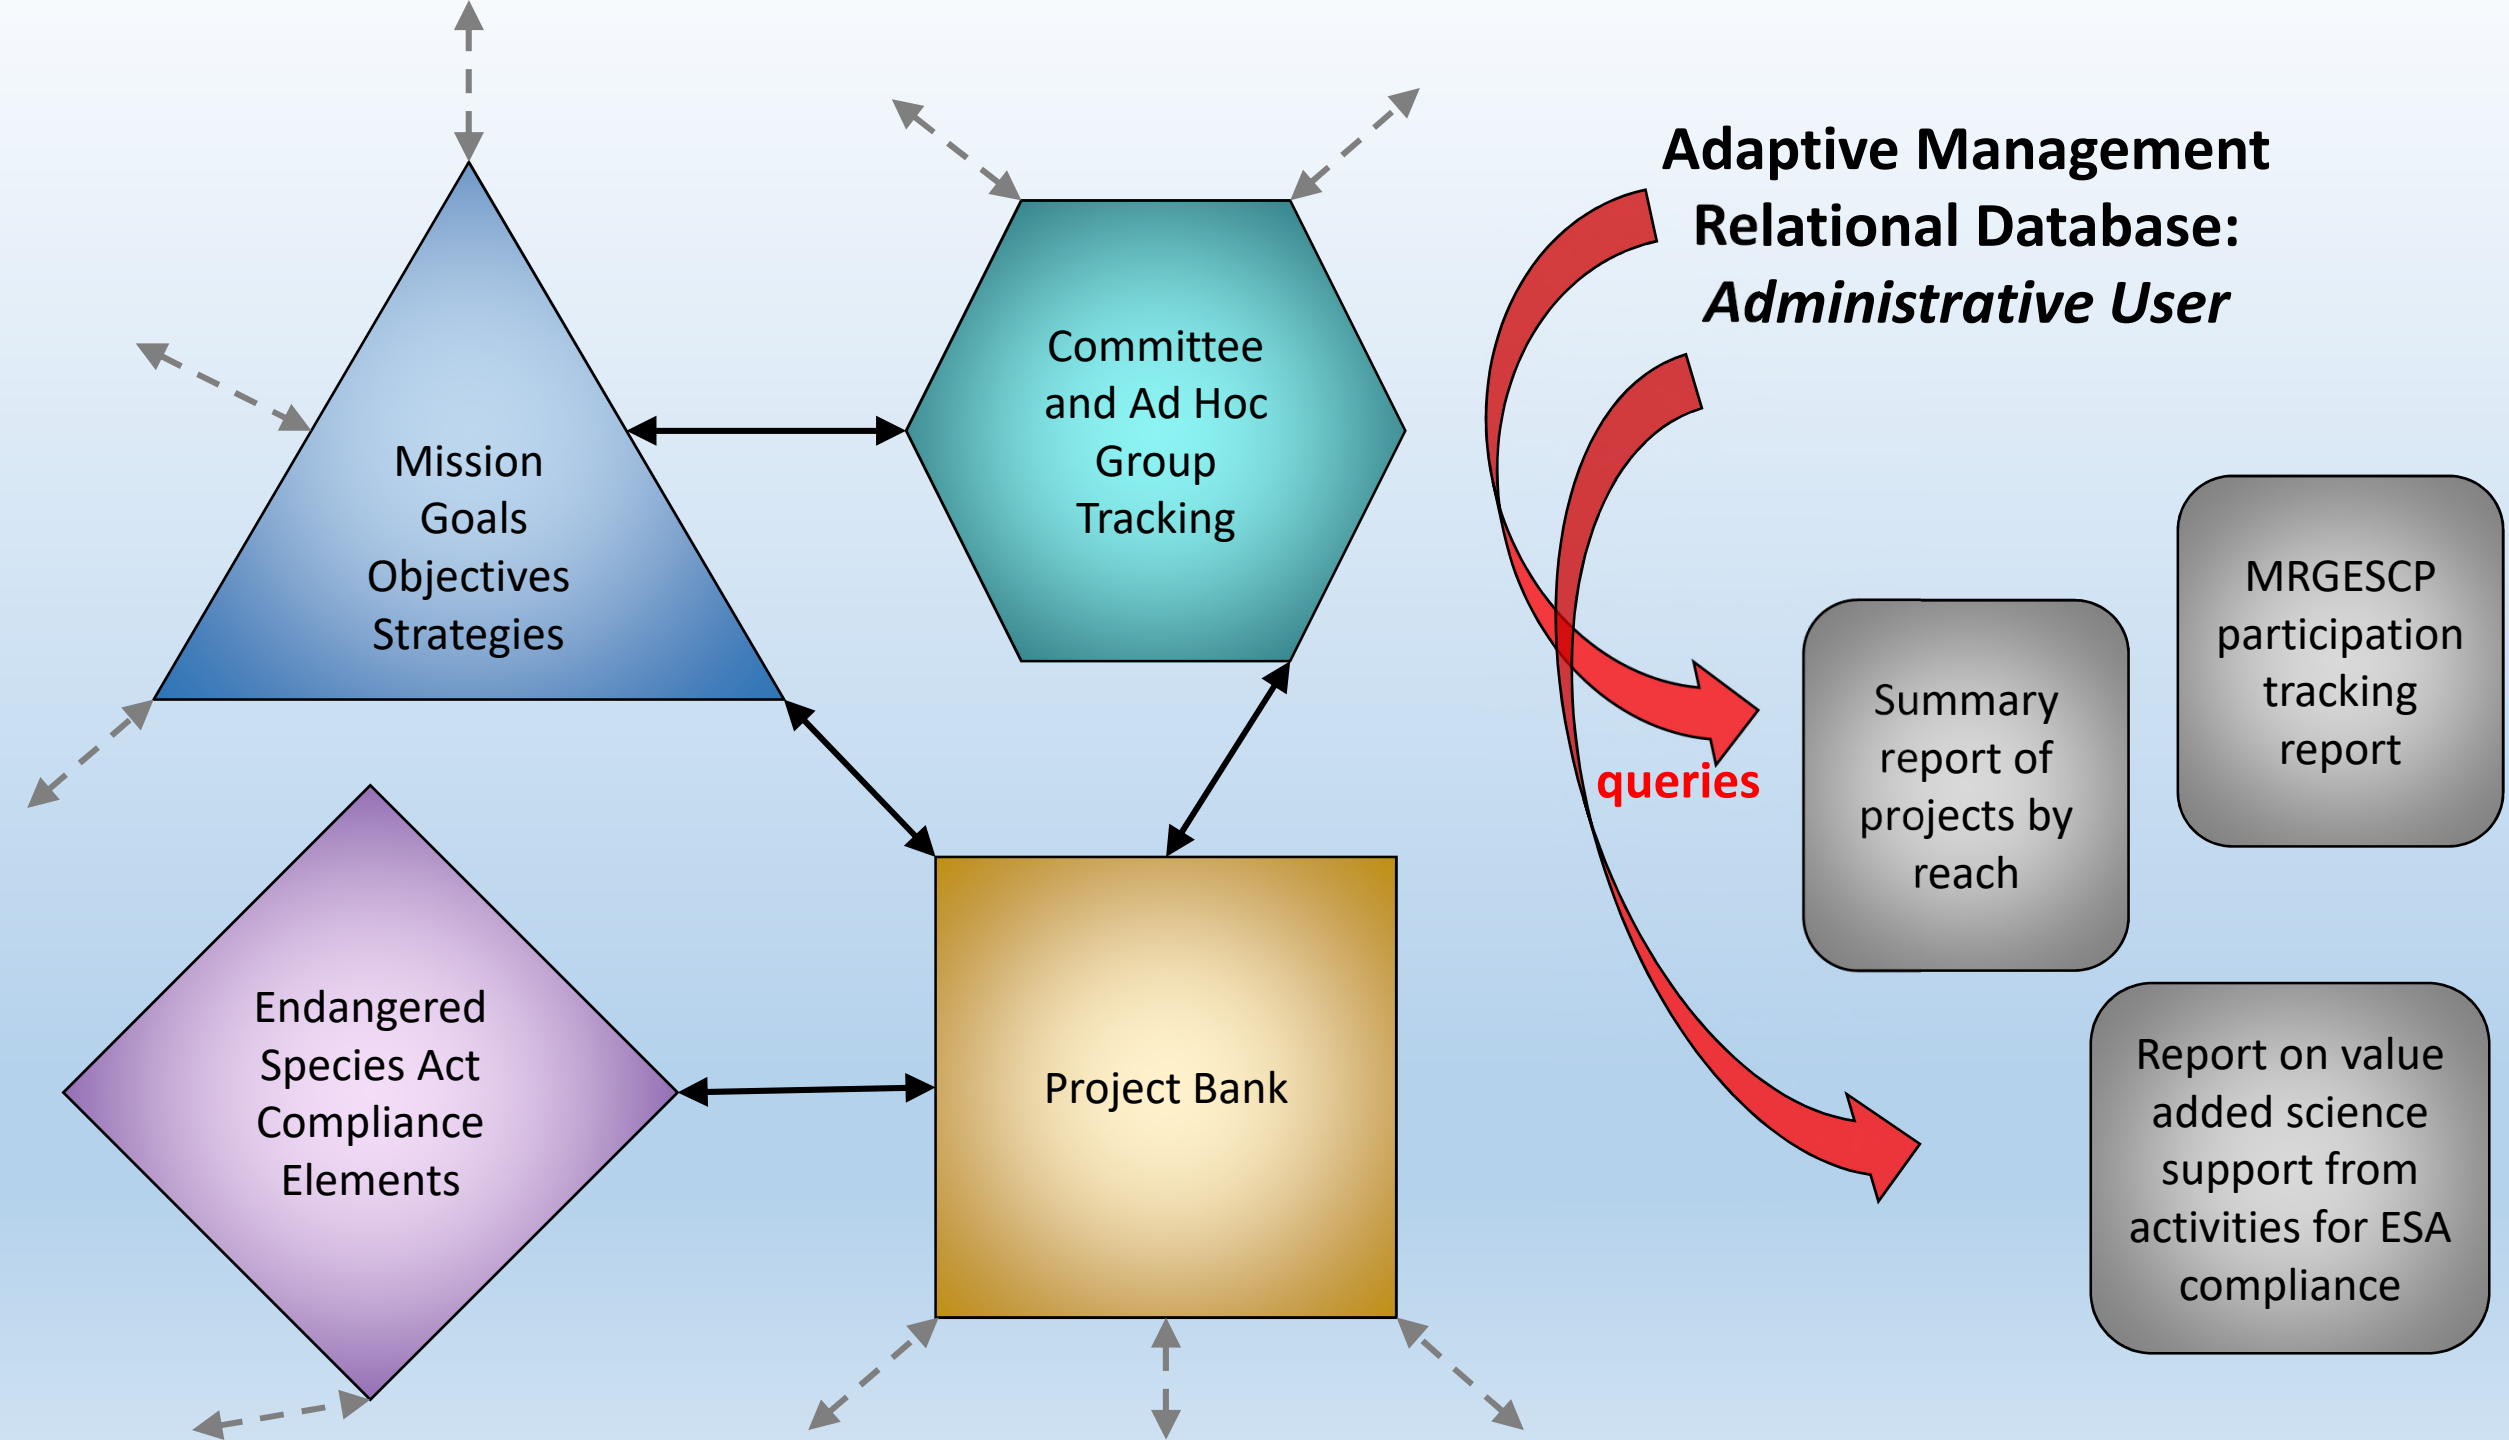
Adaptive Management Relational Database: *Administrative User*

Mission
Goals
Objectives
Strategies

Committee and Ad Hoc Group Tracking

Endangered Species Act Compliance Elements

Project Bank

queries

Summary report of projects by reach

MRGESCP participation tracking report

Report on value added science support from activities for ESA compliance